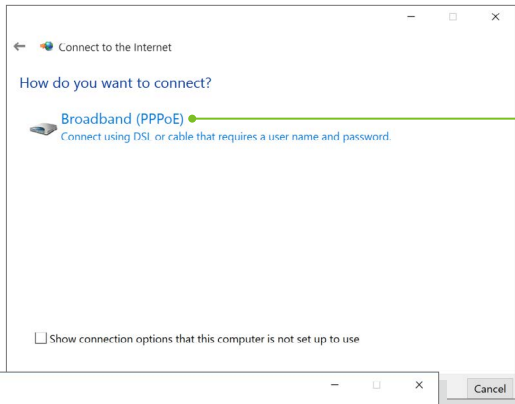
Connect to the Internet

How do you want to connect?

Broadband (PPPoE)
Connect using DSL or cable that requires a user name and password.

Show connection options that this computer is not set up to use

Cancel